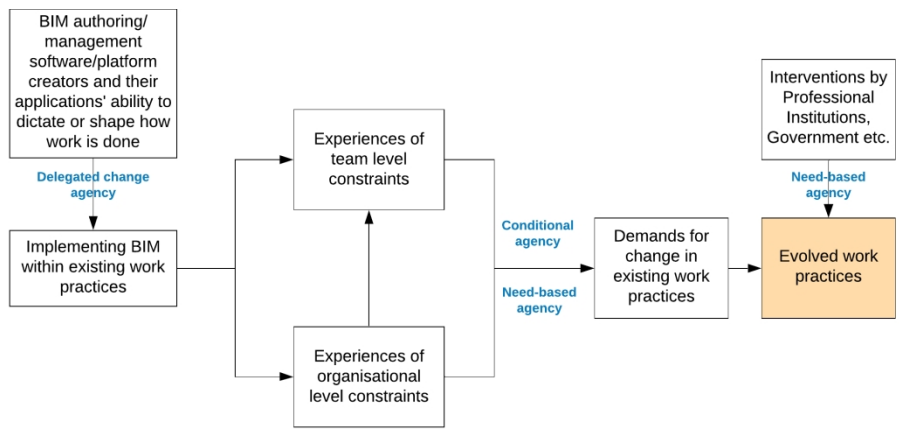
BIM authoring/ management software/platform creators and their applications' ability to dictate or shape how work is done

Delegated change agency

Implementing BIM within existing work practices

Experiences of team level constraints

Experiences of organisational level constraints

Conditional agency

Need-based agency

Demands for change in existing work practices

Interventions by Professional Institutions, Government etc.

Need-based agency

Evolved work practices